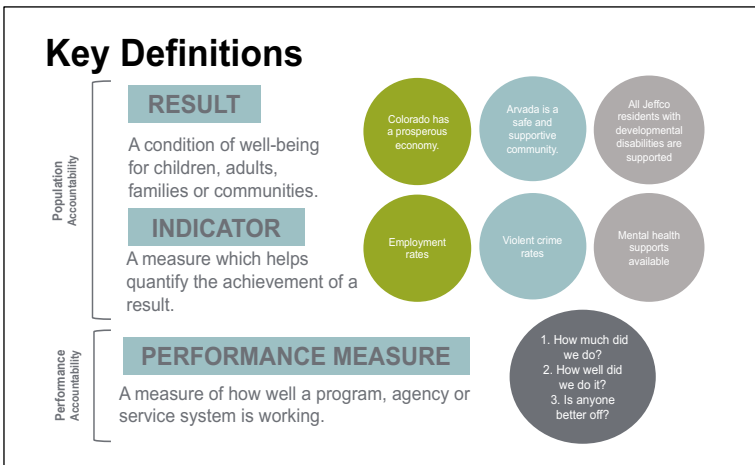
Key Definitions

Population Accountability

RESULT

A condition of well-being for children, adults, families or communities.

INDICATOR

A measure which helps quantify the achievement of a result.

Colorado has a prosperous economy.

Arvada is a safe and supportive community.

All Jeffco residents with developmental disabilities are supported

Employment rates

Violent crime rates

Mental health supports available

Performance Accountability

PERFORMANCE MEASURE

A measure of how well a program, agency or service system is working.

1. How much did we do?
2. How well did we do it?
3. Is anyone better off?